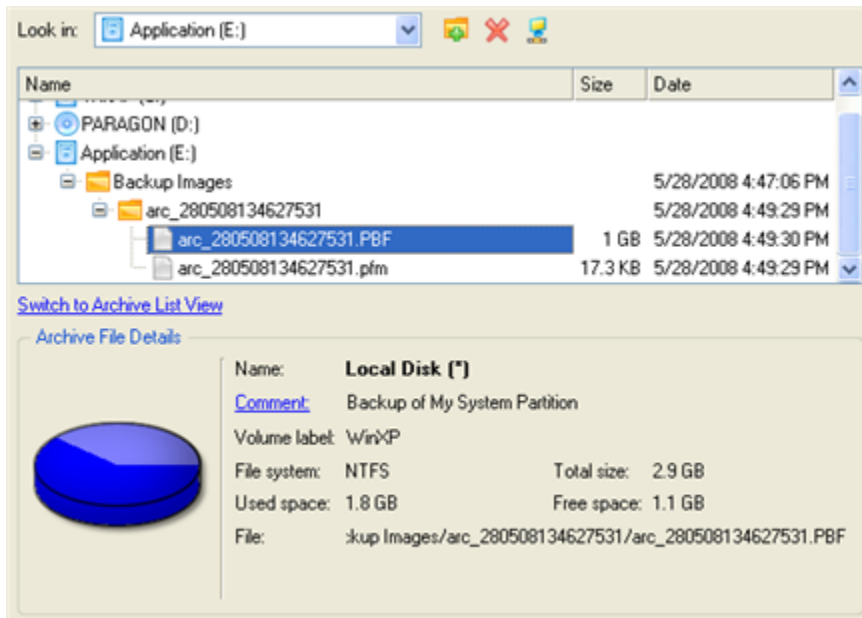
Look in: Application (E:)

| Name | Size | Date |
|---|---|---|
| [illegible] | | |
| PARAGON (D:) | | |
| Application (E:) | | |
| Backup Images | | 5/28/2008 4:47:06 PM |
| arc_280508134627531 | | 5/28/2008 4:49:29 PM |
| arc_280508134627531.PBF | 1 GB | 5/28/2008 4:49:30 PM |
| arc_280508134627531.pfm | 17.3 KB | 5/28/2008 4:49:29 PM |

Switch to Archive List View

Archive File Details

Name: Local Disk (*)
Comment: Backup of My System Partition
Volume label: WinXP
File system: NTFS
Total size: 2.9 GB
Used space: 1.8 GB
Free space: 1.1 GB
File: :kup Images/arc_280508134627531/arc_280508134627531.PBF